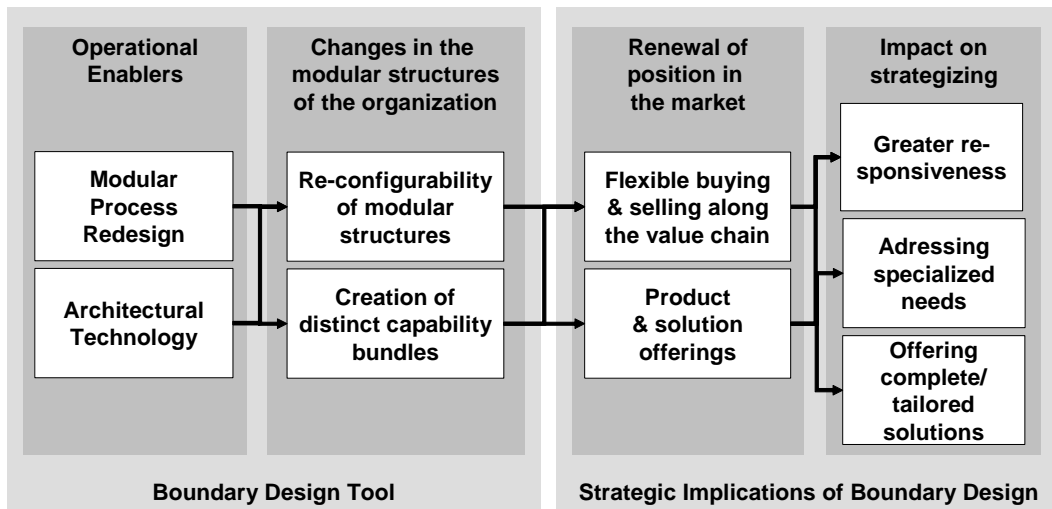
Operational Enablers

Modular Process Redesign

Architectural Technology

Changes in the modular structures of the organization

Re-configurability of modular structures

Creation of distinct capability bundles

Boundary Design Tool

Renewal of position in the market

Flexible buying & selling along the value chain

Product & solution offerings

Impact on strategizing

Greater responsiveness

Adressing specialized needs

Offering complete/ tailored solutions

Strategic Implications of Boundary Design